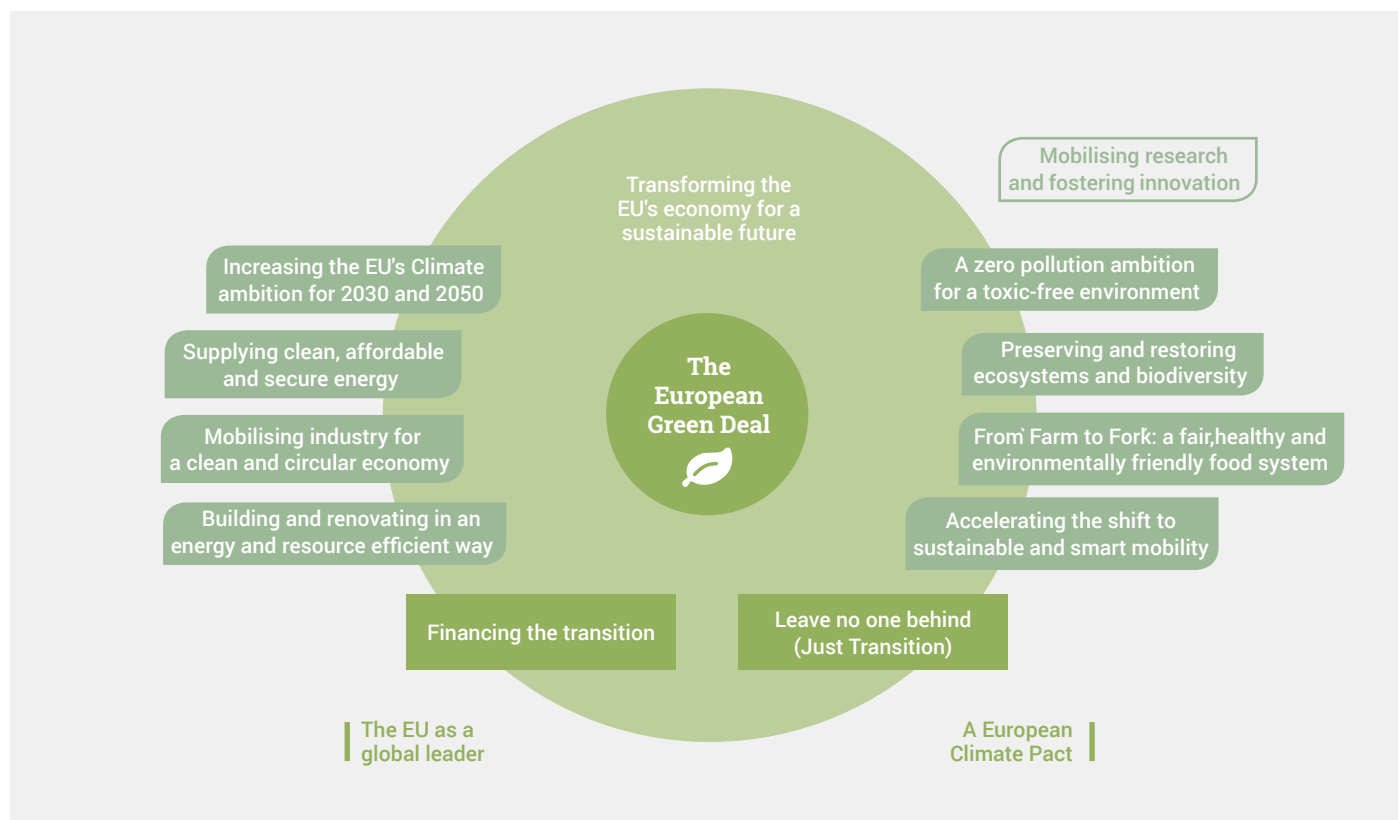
Mobilising research and fostering innovation

Transforming the EU's economy for a sustainable future

Increasing the EU's Climate ambition for 2030 and 2050

A zero pollution ambition for a toxic-free environment

Supplying clean, affordable and secure energy

Preserving and restoring ecosystems and biodiversity

The European Green Deal

Mobilising industry for a clean and circular economy

From` Farm to Fork: a fair,healthy and environmentally friendly food system

Building and renovating in an energy and resource efficient way

Accelerating the shift to sustainable and smart mobility

Financing the transition

Leave no one behind (Just Transition)

The EU as a global leader

A European Climate Pact